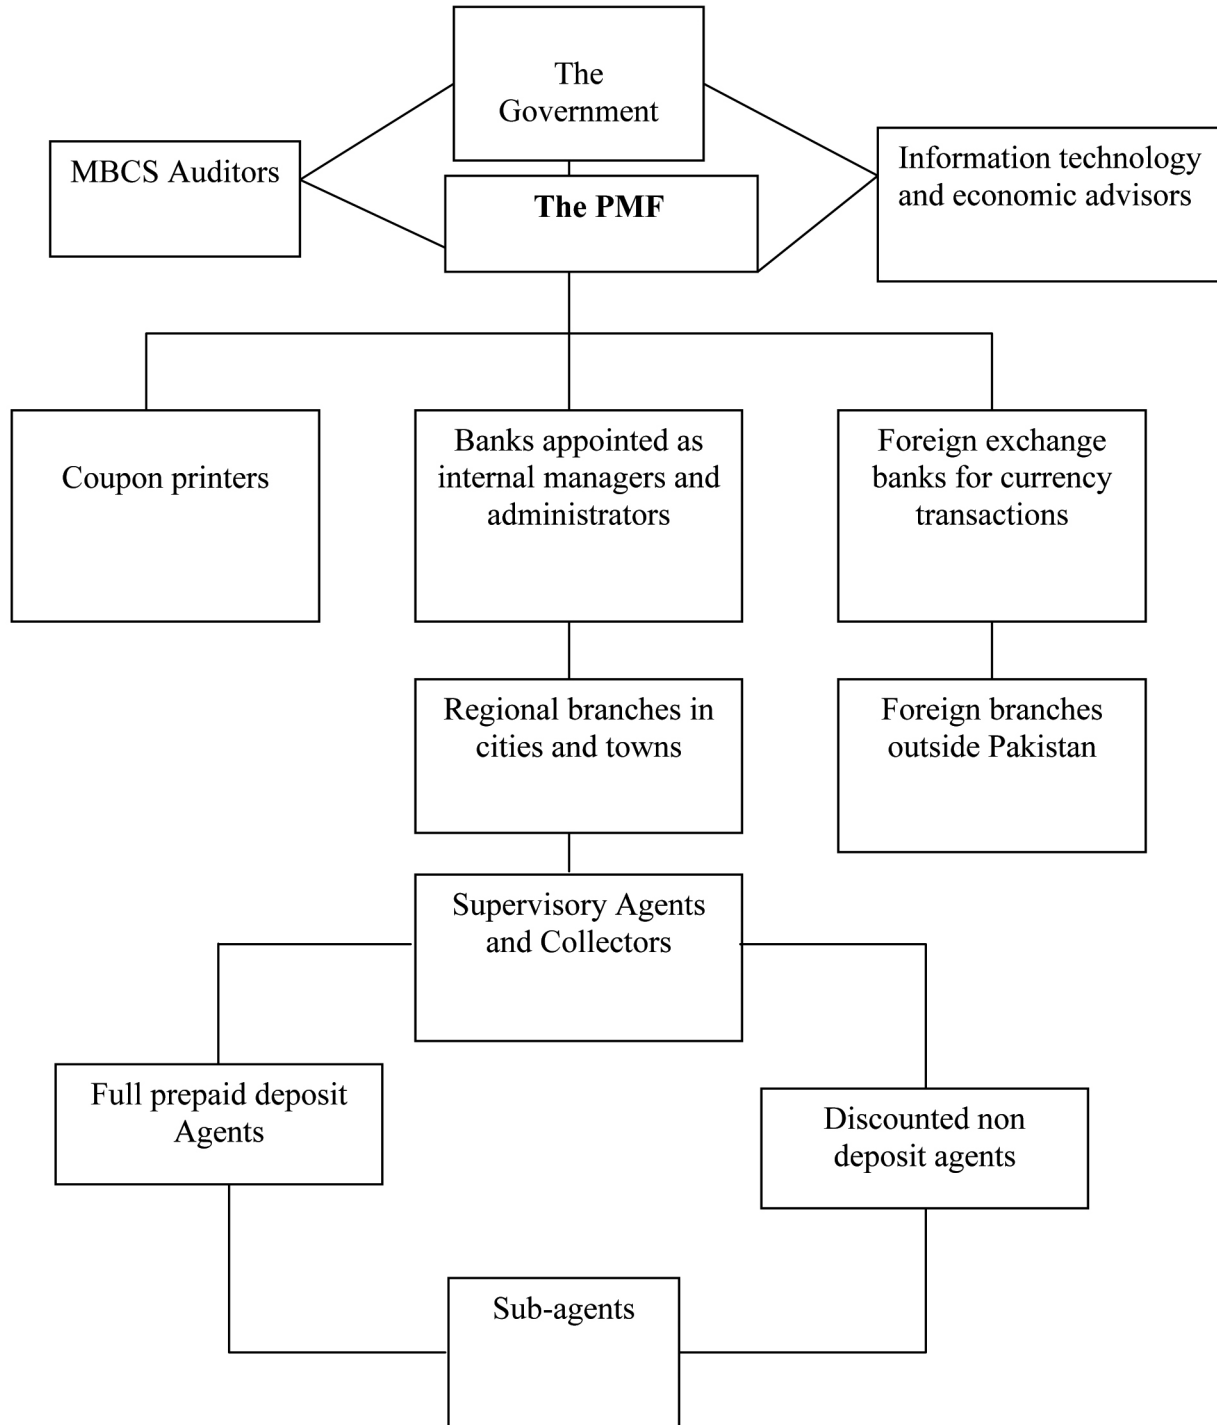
The Government

MBCS Auditors

The PMF

Information technology and economic advisors

Coupon printers

Banks appointed as internal managers and administrators

Foreign exchange banks for currency transactions

Regional branches in cities and towns

Foreign branches outside Pakistan

Supervisory Agents and Collectors

Full prepaid deposit Agents

Discounted non deposit agents

Sub-agents